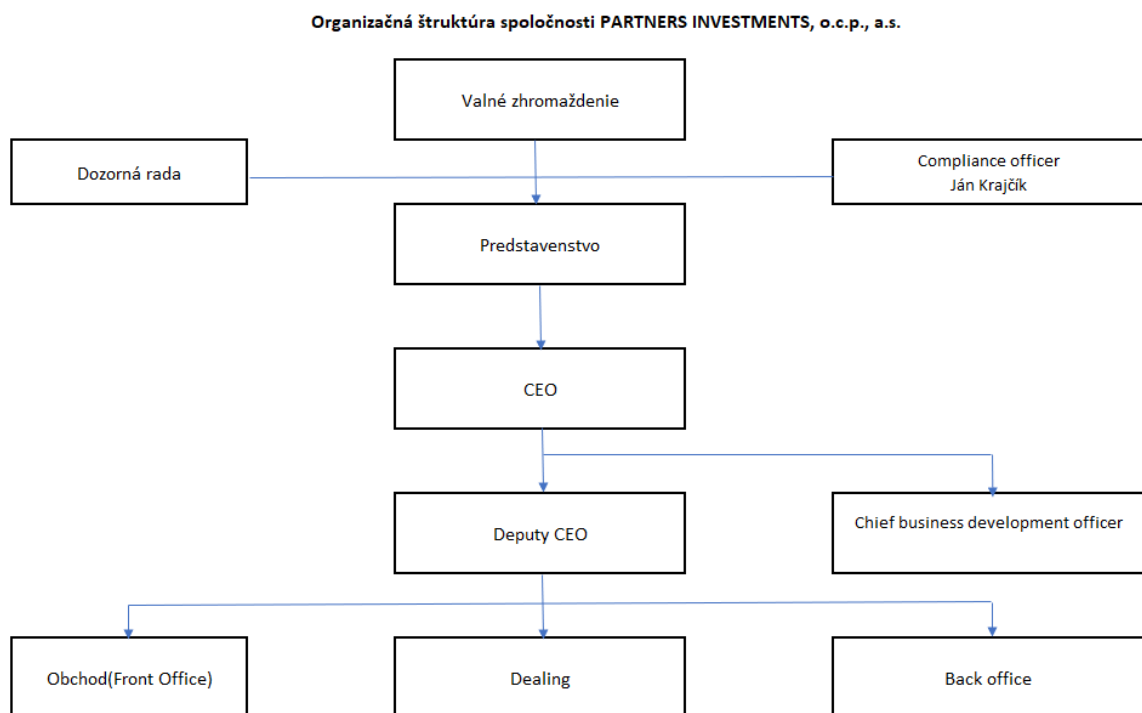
Organizačná štruktúra spoločnosti PARTNERS INVESTMENTS, o.c.p., a.s.

Valné zhromaždenie

Dozorná rada

Compliance officer
Ján Krajčík

Predstavenstvo

CEO

Deputy CEO

Chief business development officer

Obchod(Front Office)

Dealing

Back office